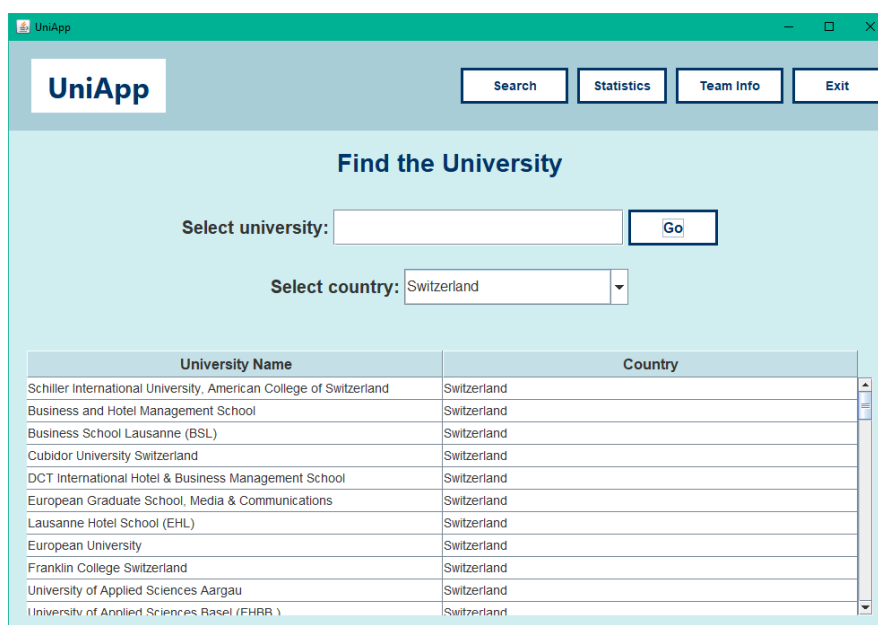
UniApp

UniApp

Search

Statistics

Team Info

Exit

Find the University

Select university:

Go

Select country: Switzerland

| University Name | Country |
|---|---|
| Schiller International University, American College of Switzerland | Switzerland |
| Business and Hotel Management School | Switzerland |
| Business School Lausanne (BSL) | Switzerland |
| Cubidor University Switzerland | Switzerland |
| DCT International Hotel & Business Management School | Switzerland |
| European Graduate School, Media & Communications | Switzerland |
| Lausanne Hotel School (EHL) | Switzerland |
| European University | Switzerland |
| Franklin College Switzerland | Switzerland |
| University of Applied Sciences Aargau | Switzerland |
| University of Applied Sciences Basel (FHBB ) | Switzerland |